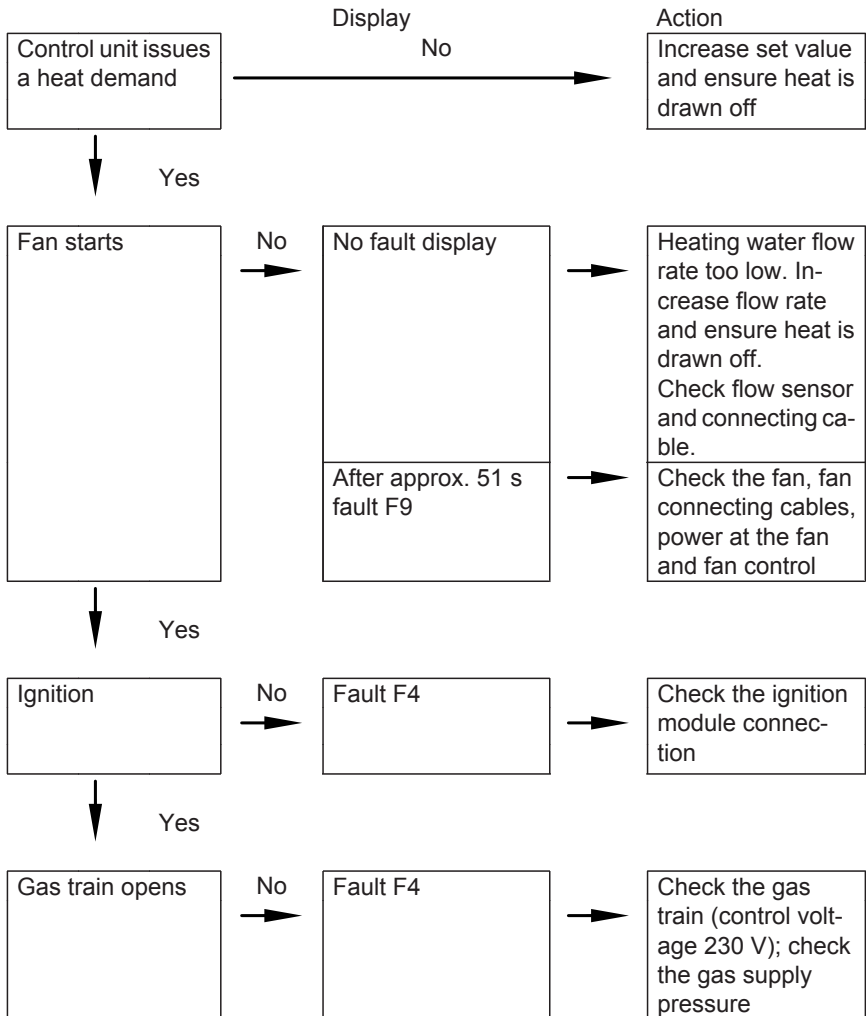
Display

Action

Control unit issues a heat demand

No

Increase set value and ensure heat is drawn off

Yes

Fan starts

No

No fault display

Heating water flow rate too low. Increase flow rate and ensure heat is drawn off.
Check flow sensor and connecting cable.

After approx. 51 s fault F9

Check the fan, fan connecting cables, power at the fan and fan control

Yes

Ignition

No

Fault F4

Check the ignition module connection

Yes

Gas train opens

No

Fault F4

Check the gas train (control voltage 230 V); check the gas supply pressure